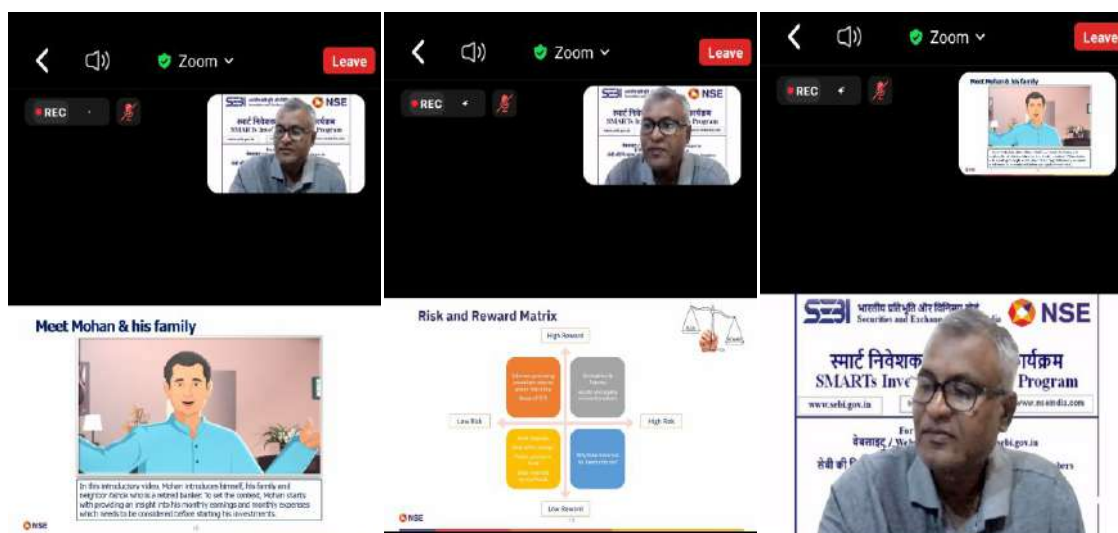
Zoom
Leave
REC

Meet Mohan & his family

In this introductory video, Mohan introduces himself, his family and neighbor Ashok who is a retired banker. To set the context, Mohan starts with providing an insight into his monthly earnings and monthly expenses which needs to be considered before starting his investments.

NSE

Zoom
Leave
REC

Risk and Reward Matrix

High Reward
Low Risk
High Risk
Low Reward

NSE

Zoom
Leave
REC

Meet Mohan & his family

SEBI भारतीय प्रतिभूति और विनिमय बोर्ड Securities and Exchange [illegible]
NSE
स्मार्ट निवेशक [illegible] र्यक्रम
SMARTs Inve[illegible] Program
www.sebi.gov.in
www.nseindia.com
For
वेबसाइट / Web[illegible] ebi.gov.in
सेबी की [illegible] bers